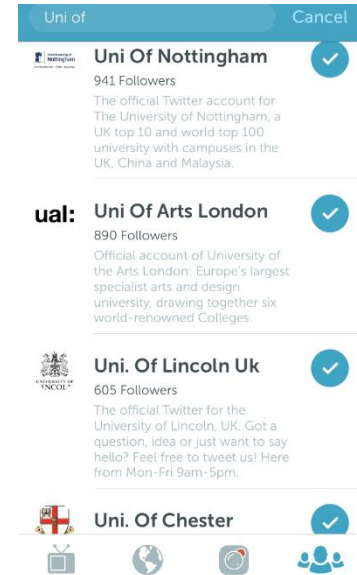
Uni of

Cancel

Nottingham

Uni Of Nottingham

941 Followers

The official Twitter account for The University of Nottingham, a UK top 10 and world top 100 university with campuses in the UK, China and Malaysia.

ual:

Uni Of Arts London

890 Followers

Official account of University of the Arts London: Europe's largest specialist arts and design university, drawing together six world-renowned Colleges.

UNIVERSITY OF LINCOLN

Uni. Of Lincoln Uk

605 Followers

The official Twitter for the University of Lincoln, UK. Got a question, idea or just want to say hello? Feel free to tweet us! Here from Mon-Fri 9am-5pm.

Uni. Of Chester